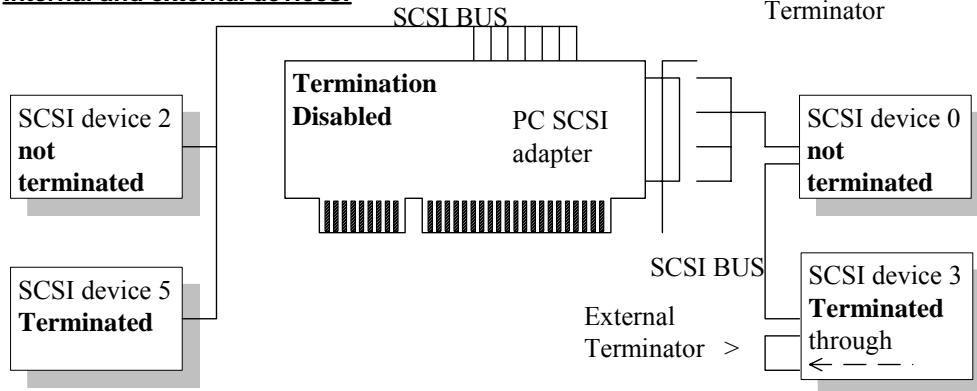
SCSI BUS

Terminator

Termination Disabled

PC SCSI adapter

SCSI device 2 not terminated

SCSI device 0 not terminated

SCSI BUS

SCSI device 5 Terminated

SCSI device 3 Terminated through

External Terminator >